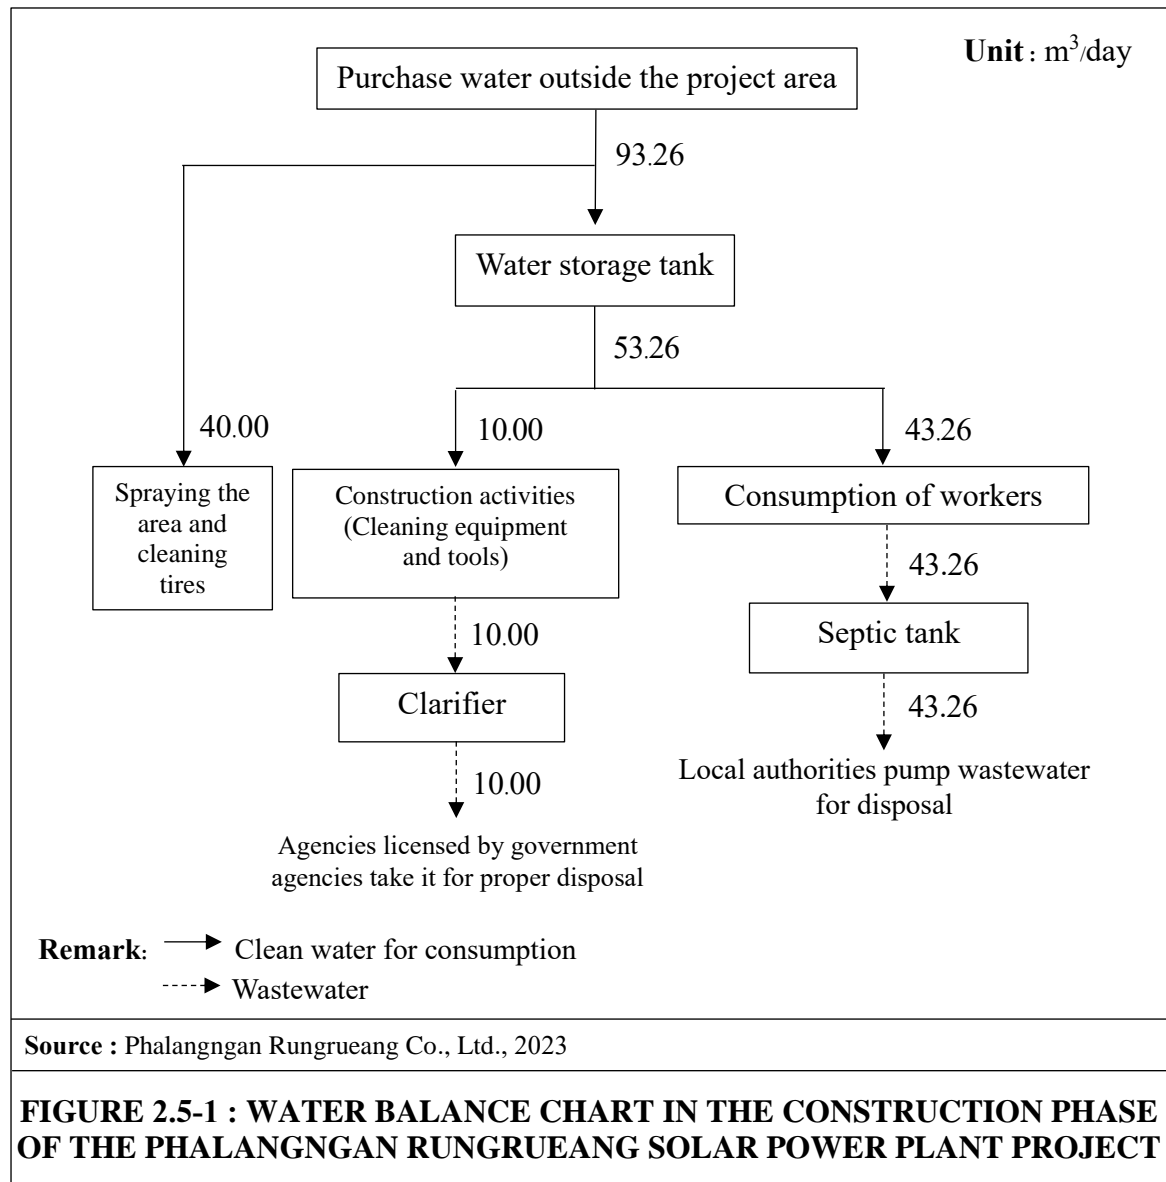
Unit : $m^3$/day

Purchase water outside the project area

93.26

Water storage tank

53.26

40.00

10.00

43.26

Spraying the area and cleaning tires

Construction activities (Cleaning equipment and tools)

Consumption of workers

43.26

Septic tank

10.00

Clarifier

43.26

Local authorities pump wastewater for disposal

10.00

Agencies licensed by government agencies take it for proper disposal

Remark: Clean water for consumption
Wastewater

Source : Phalangngan Rungrueang Co., Ltd., 2023

FIGURE 2.5-1 : WATER BALANCE CHART IN THE CONSTRUCTION PHASE OF THE PHALANGNGAN RUNGRUEANG SOLAR POWER PLANT PROJECT